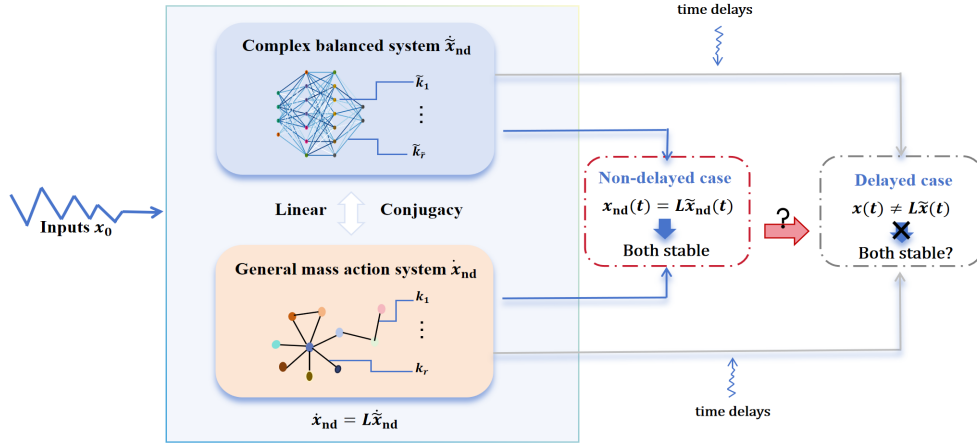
time delays

Complex balanced system $\dot{\tilde{x}}_{nd}$

$\tilde{k}_1$

⋮

$\tilde{k}_{\tilde{r}}$

Inputs $x_0$

Linear Conjugacy

General mass action system $\dot{x}_{nd}$

$k_1$

⋮

$k_r$

$\dot{x}_{nd} = L\dot{\tilde{x}}_{nd}$

Non-delayed case

$x_{nd}(t) = L\tilde{x}_{nd}(t)$

Both stable

?

Delayed case

$x(t) \neq L\tilde{x}(t)$

Both stable?

time delays